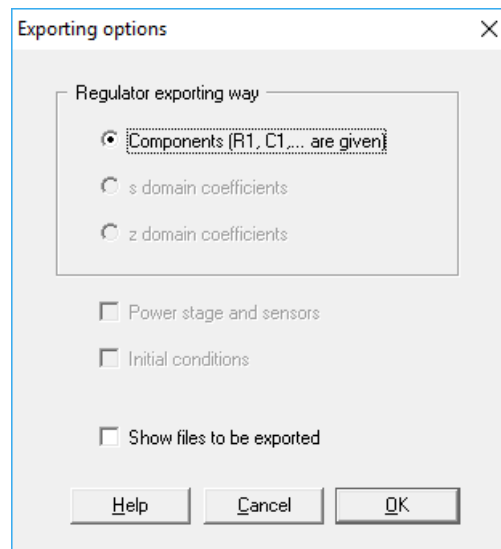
Exporting options
×

Regulator exporting way
Components (R1, C1,... are given)
s domain coefficients
z domain coefficients

Power stage and sensors
Initial conditions

Show files to be exported

Help
Cancel
OK